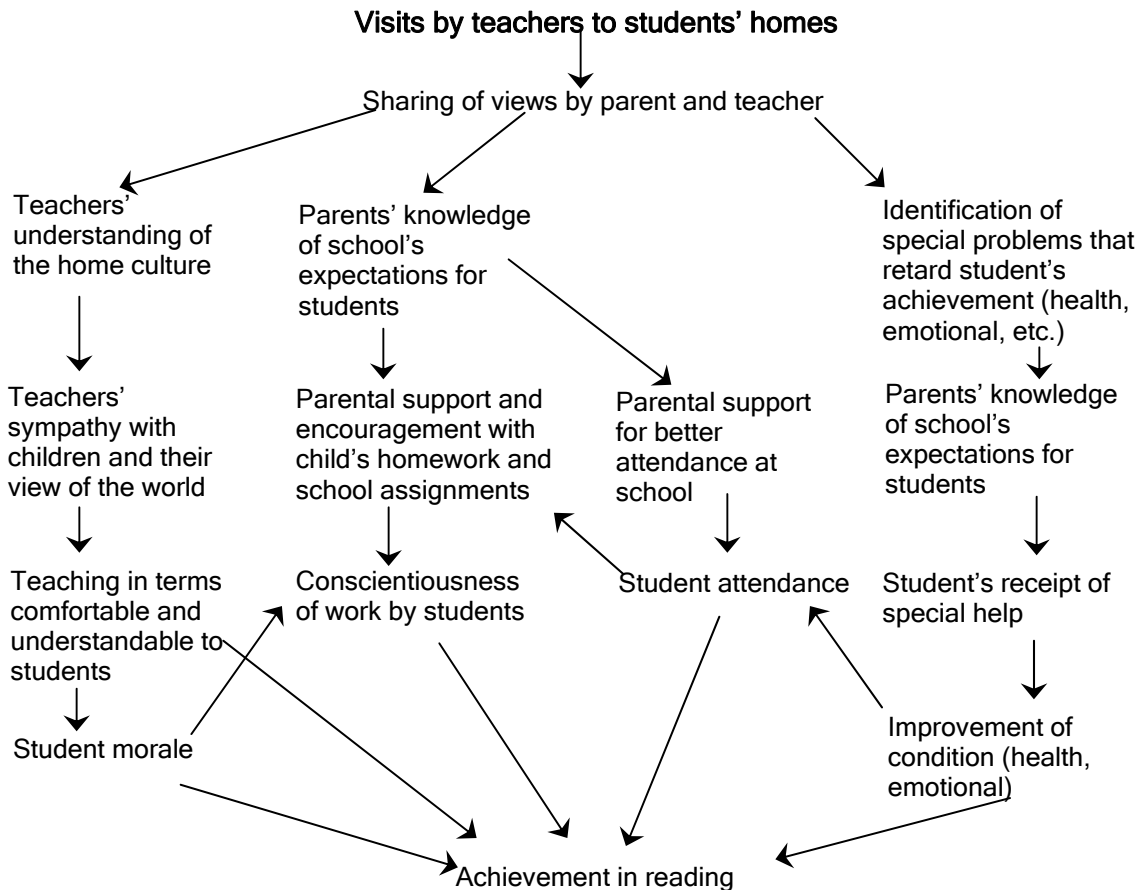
Visits by teachers to students' homes

Sharing of views by parent and teacher

Teachers' understanding of the home culture

Parents' knowledge of school's expectations for students

Identification of special problems that retard student's achievement (health, emotional, etc.)

Teachers' sympathy with children and their view of the world

Parental support and encouragement with child's homework and school assignments

Parental support for better attendance at school

Parents' knowledge of school's expectations for students

Teaching in terms comfortable and understandable to students

Conscientiousness of work by students

Student attendance

Student's receipt of special help

Student morale

Improvement of condition (health, emotional)

Achievement in reading